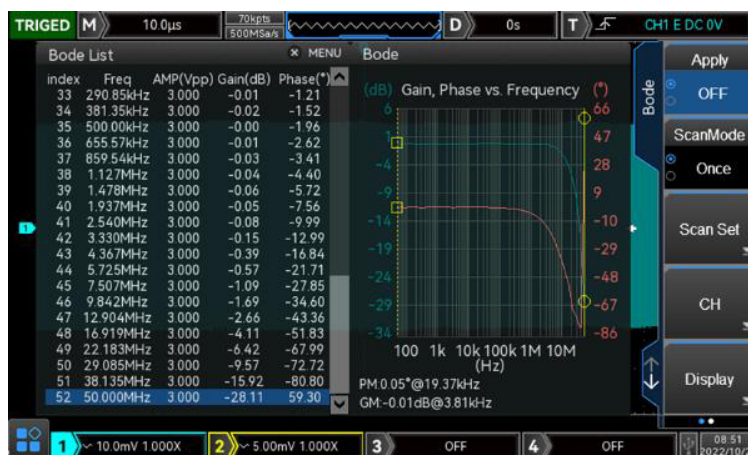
TRIGED M 10.0µs 70kpts 500MSa/s D 0s T CH1 E DC 0V

Bode List × MENU

| index | Freq | AMP(Vpp) | Gain(dB) | Phase(°) |
|---|---|---|---|---|
| 33 | 290.85kHz | 3.000 | -0.01 | -1.21 |
| 34 | 381.35kHz | 3.000 | -0.02 | -1.52 |
| 35 | 500.00kHz | 3.000 | -0.00 | -1.96 |
| 36 | 655.57kHz | 3.000 | -0.01 | -2.62 |
| 37 | 859.54kHz | 3.000 | -0.03 | -3.41 |
| 38 | 1.127MHz | 3.000 | -0.04 | -4.40 |
| 39 | 1.478MHz | 3.000 | -0.06 | -5.72 |
| 40 | 1.937MHz | 3.000 | -0.05 | -7.56 |
| 41 | 2.540MHz | 3.000 | -0.08 | -9.99 |
| 42 | 3.330MHz | 3.000 | -0.15 | -12.99 |
| 43 | 4.367MHz | 3.000 | -0.39 | -16.84 |
| 44 | 5.725MHz | 3.000 | -0.57 | -21.71 |
| 45 | 7.507MHz | 3.000 | -1.09 | -27.85 |
| 46 | 9.842MHz | 3.000 | -1.69 | -34.60 |
| 47 | 12.904MHz | 3.000 | -2.66 | -43.36 |
| 48 | 16.919MHz | 3.000 | -4.11 | -51.83 |
| 49 | 22.183MHz | 3.000 | -6.42 | -67.99 |
| 50 | 29.085MHz | 3.000 | -9.57 | -72.72 |
| 51 | 38.135MHz | 3.000 | -15.92 | -80.80 |
| 52 | 50.000MHz | 3.000 | -28.11 | 59.30 |

Bode

(dB) Gain, Phase vs. Frequency (°)

6 1 -4 -9 -14 -19 -24 -29 -34

66 47 28 9 -10 -29 -48 -67 -86

100 1k 10k 100k 1M 10M
(Hz)

PM:0.05°@19.37kHz
GM:-0.01dB@3.81kHz

Bode

Apply
OFF

ScanMode
Once

Scan Set

CH

Display

1 10.0mV 1.000X 2 5.00mV 1.000X 3 OFF 4 OFF 08:51 2022/10/